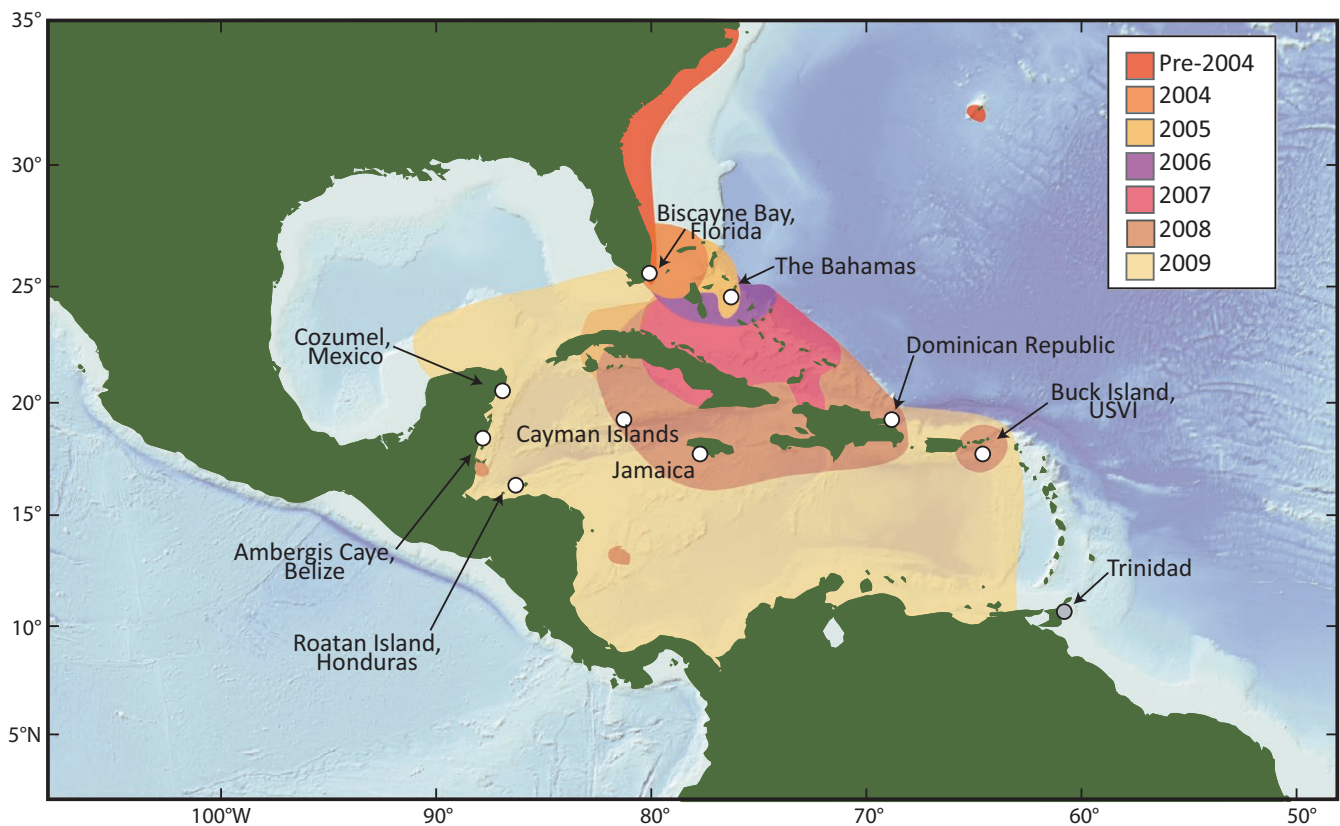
35°

30°

25°

20°

15°

10°

5°N

100°W
90°
80°
70°
60°
50°

Pre-2004
2004
2005
2006
2007
2008
2009

Biscayne Bay, Florida

The Bahamas

Cozumel, Mexico

Dominican Republic

Buck Island, USVI

Cayman Islands

Jamaica

Ambergis Caye, Belize

Roatan Island, Honduras

Trinidad